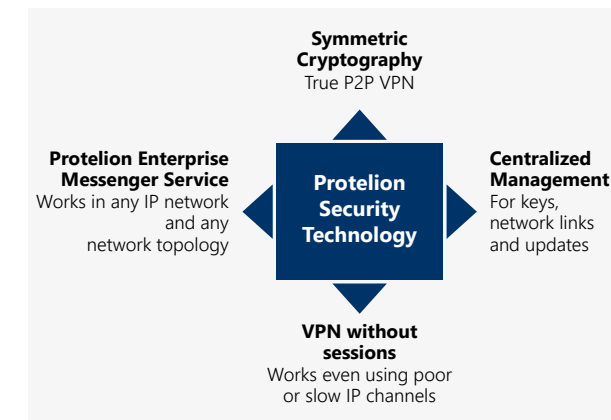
Symmetric Cryptography
True P2P VPN

Protelion Enterprise Messenger Service
Works in any IP network and any network topology

Protelion Security Technology

Centralized Management
For keys, network links and updates

VPN without sessions
Works even using poor or slow IP channels